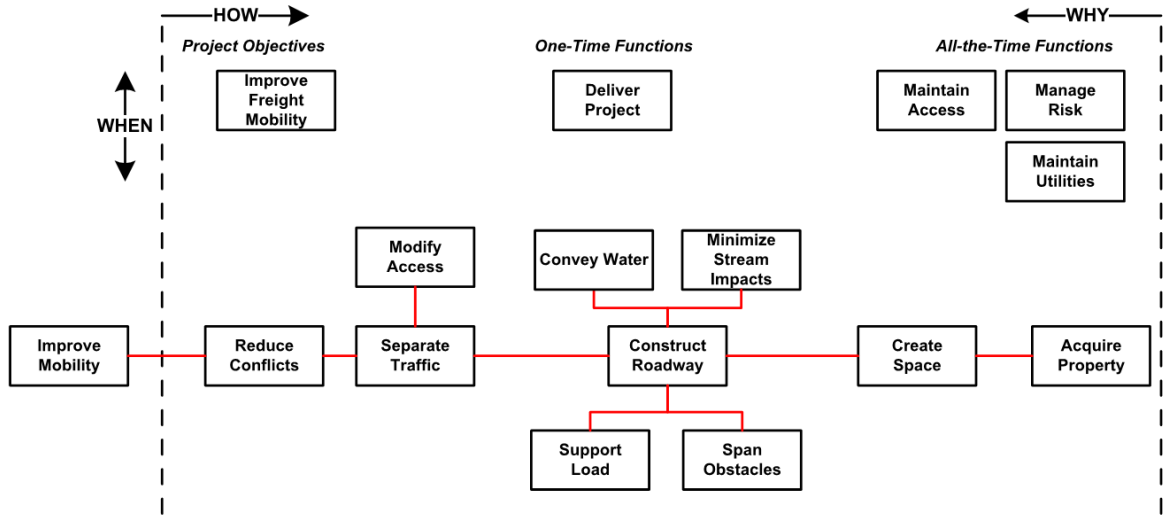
HOW

WHY

Project Objectives

One-Time Functions

All-the-Time Functions

WHEN

Improve Freight Mobility

Deliver Project

Maintain Access

Manage Risk

Maintain Utilities

Modify Access

Convey Water

Minimize Stream Impacts

Improve Mobility

Reduce Conflicts

Separate Traffic

Construct Roadway

Create Space

Acquire Property

Support Load

Span Obstacles